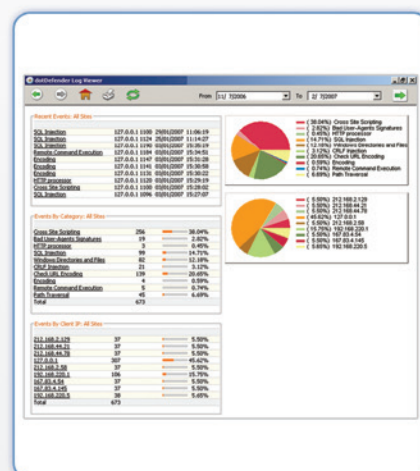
dotDefender Log Viewer

From: 11/ 7/2006 To: 2/ 7/2007

Recent Events: All Sites

SQL Injection 127.0.0.1 1100 29/01/2007 11:06:19
SQL Injection 127.0.0.1 1124 25/01/2007 11:14:27
SQL Injection 127.0.0.1 1190 02/01/2007 15:20:19
Remote Command Execution 127.0.0.1 1184 03/01/2007 15:34:51
Encoding 127.0.0.1 1147 03/01/2007 15:30:28
Encoding 127.0.0.1 1141 03/01/2007 15:30:58
Encoding 127.0.0.1 1131 03/01/2007 15:30:22
Encoding 127.0.0.1 1128 03/01/2007 15:29:19
HTTP processor 127.0.0.1 1100 03/01/2007 15:28:02
Cross Site Scripting 127.0.0.1 1096 03/01/2007 15:27:07
SQL Injection

Events By Category: All Sites

| | | |
|---|---|---|
| Cross Site Scripting | 256 | 38.04% |
| Bad User-Agents Signatures | 19 | 2.82% |
| HTTP processor | 3 | 0.45% |
| SQL Injection | 99 | 14.71% |
| Windows Directories and Files | 82 | 12.18% |
| CRLF Injection | 21 | 3.12% |
| Check URL Encoding | 139 | 20.65% |
| Encoding | 4 | 0.59% |
| Remote Command Execution | 5 | 0.74% |
| Path Traversal | 45 | 6.69% |
| Total | 673 | |

Events By Client IP: All Sites

| | | |
|---|---|---|
| 212.168.2.129 | 37 | 5.50% |
| 212.168.44.21 | 37 | 5.50% |
| 212.168.44.78 | 37 | 5.50% |
| 127.0.0.1 | 307 | 45.62% |
| 212.168.2.58 | 37 | 5.50% |
| 192.168.220.1 | 106 | 15.75% |
| 167.83.4.54 | 37 | 5.50% |
| 167.83.4.145 | 37 | 5.50% |
| 192.168.220.5 | 38 | 5.65% |
| Total | 673 | |

(38.04%) Cross Site Scripting
(2.82%) Bad User-Agents Signatures
(0.45%) HTTP processor
(14.71%) SQL Injection
(12.18%) Windows Directories and Files
(3.12%) CRLF Injection
(20.65%) Check URL Encoding
(0.59%) Encoding
(0.74%) Remote Command Execution
(6.69%) Path Traversal

(5.50%) 212.168.2.129
(5.50%) 212.168.44.21
(5.50%) 212.168.44.78
(45.62%) 127.0.0.1
(5.50%) 212.168.2.58
(15.75%) 192.168.220.1
(5.50%) 167.83.4.54
(5.50%) 167.83.4.145
(5.65%) 192.168.220.5